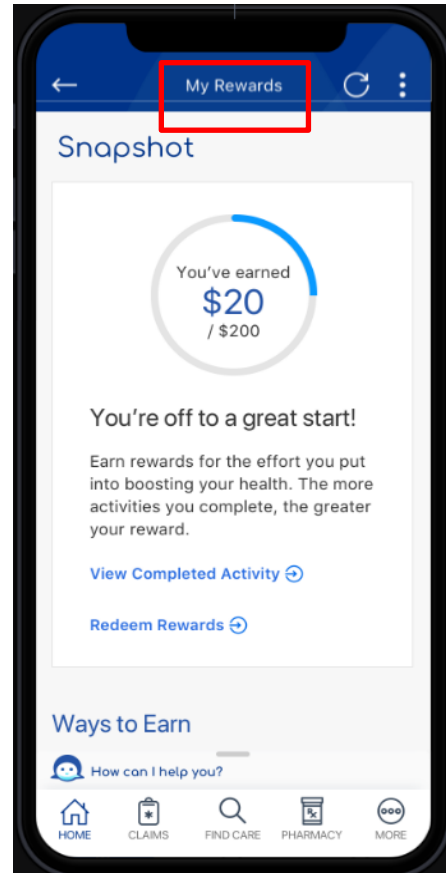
My Rewards

Snapshot

You've earned
$20
/ $200

You're off to a great start!

Earn rewards for the effort you put into boosting your health. The more activities you complete, the greater your reward.

View Completed Activity

Redeem Rewards

Ways to Earn

How can I help you?

HOME CLAIMS FIND CARE PHARMACY MORE